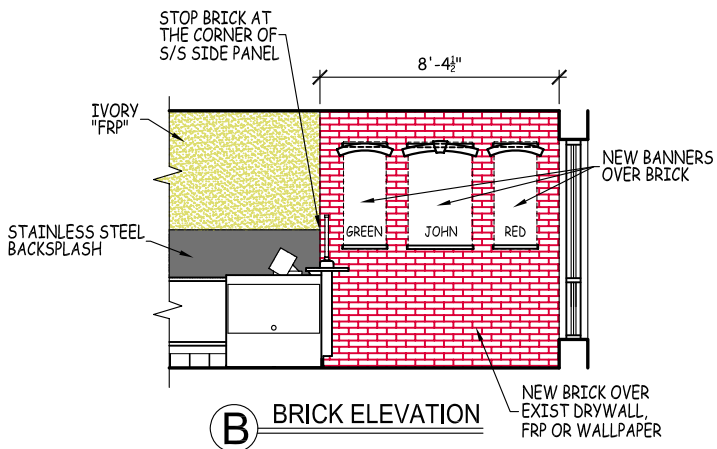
STOP BRICK AT THE CORNER OF S/S SIDE PANEL

$8'-4\frac{1}{2}"$

IVORY "FRP"

STAINLESS STEEL BACKSPLASH

GREEN

JOHN

RED

NEW BANNERS OVER BRICK

NEW BRICK OVER EXIST DRYWALL, FRP OR WALLPAPER

B

BRICK ELEVATION